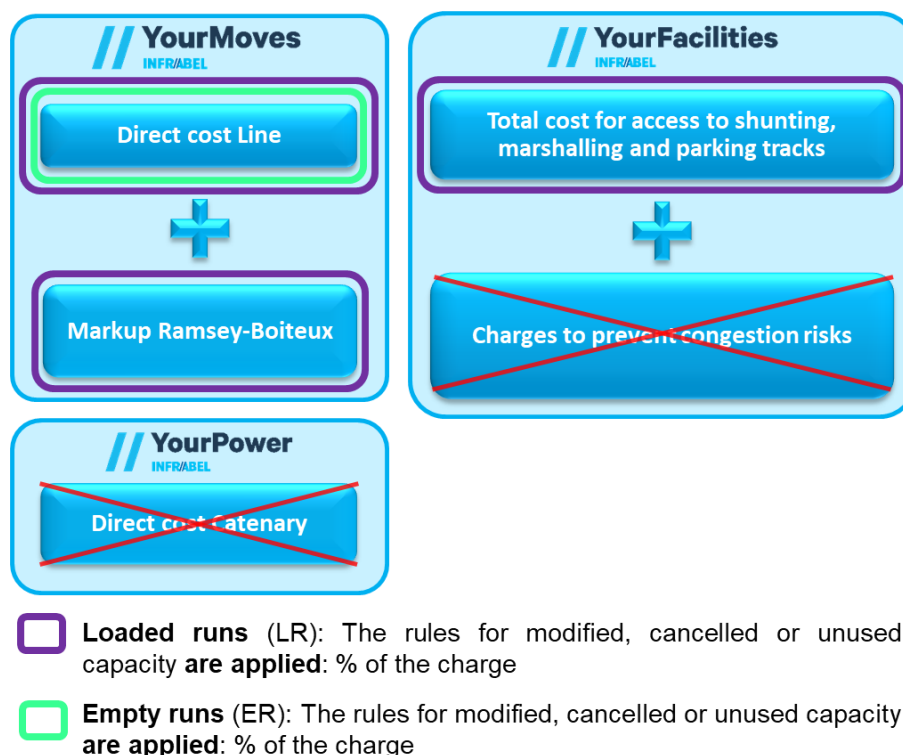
// YourMoves
INFRABEL

Direct cost Line

+

Markup Ramsey-Boiteux

// YourFacilities
INFRABEL

Total cost for access to shunting, marshalling and parking tracks

+

Charges to prevent congestion risks

// YourPower
INFRABEL

Direct cost Catenary

**Loaded runs** (LR): The rules for modified, cancelled or unused capacity **are applied**: % of the charge

**Empty runs** (ER): The rules for modified, cancelled or unused capacity **are applied**: % of the charge